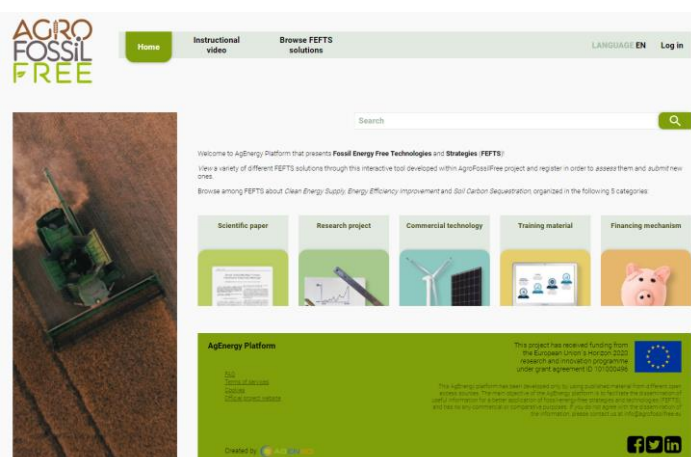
AGRO FOSSIL FREE

Home
Instructional video
Browse FEFTS solutions
LANGUAGE EN
Log in

Search

Welcome to AgEnergy Platform that presents Fossil Energy Free Technologies and Strategies (FEFTS)!

View a variety of different FEFTS solutions through this interactive tool developed within AgroFossilFree project and register in order to assess them and submit new ones.

Browse among FEFTS about Clean Energy Supply, Energy Efficiency Improvement and Soil Carbon Sequestration, organized in the following 5 categories:

Scientific paper
Research project
Commercial technology
Training material
Financing mechanism

AgEnergy Platform

FAQ
Terms of services
Cookies
Official project website

This project has received funding from the European Union's Horizon 2020 research and innovation programme under grant agreement ID 101000496

This AgEnergy platform has been developed only by using published material from different open access sources. The main objective of the AgEnergy platform is to facilitate the dissemination of useful information for a better application of fossil energy free strategies and technologies (FEFTS) and has no any commercial or competitive purposes. If you do not agree with the dissemination of the information, please contact us at info@agrofossilfree.eu

Created by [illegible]